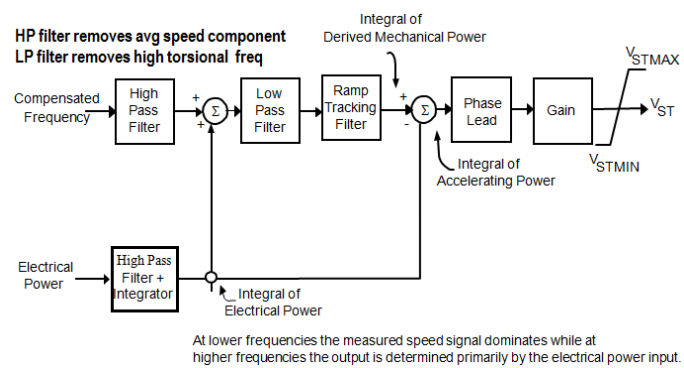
HP filter removes avg speed component
LP filter removes high torsional freq

Integral of
Derived Mechanical Power

$V_{STMAX}$

Compensated Frequency

High Pass Filter

+
+
Σ

Low Pass Filter

Ramp Tracking Filter

+
-
Σ

Phase Lead

Gain

$V_{ST}$

$V_{STMIN}$

Integral of
Accelerating Power

Electrical Power

High Pass Filter + Integrator

Integral of
Electrical Power

At lower frequencies the measured speed signal dominates while at higher frequencies the output is determined primarily by the electrical power input.